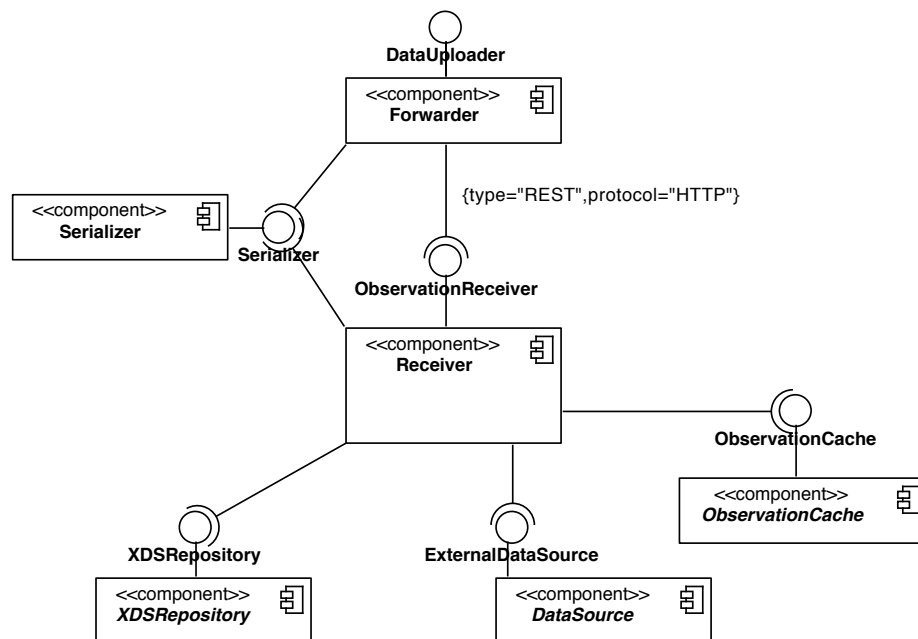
DataUploader

<<component>>
Forwarder

<<component>>
Serializer

Serializer

{type="REST",protocol="HTTP"}

ObservationReceiver

<<component>>
Receiver

ObservationCache

<<component>>
*ObservationCache*

XDSRepository

ExternalDataSource

<<component>>
*XDSRepository*

<<component>>
*DataSource*